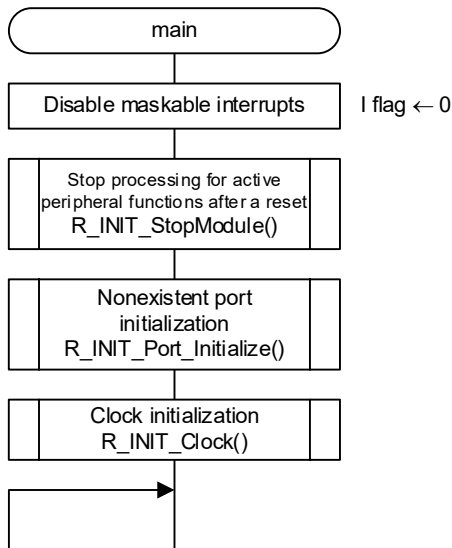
main

Disable maskable interrupts

I flag $\leftarrow$ 0

Stop processing for active peripheral functions after a reset
R_INIT_StopModule()

Nonexistent port initialization
R_INIT_Port_Initialize()

Clock initialization
R_INIT_Clock()